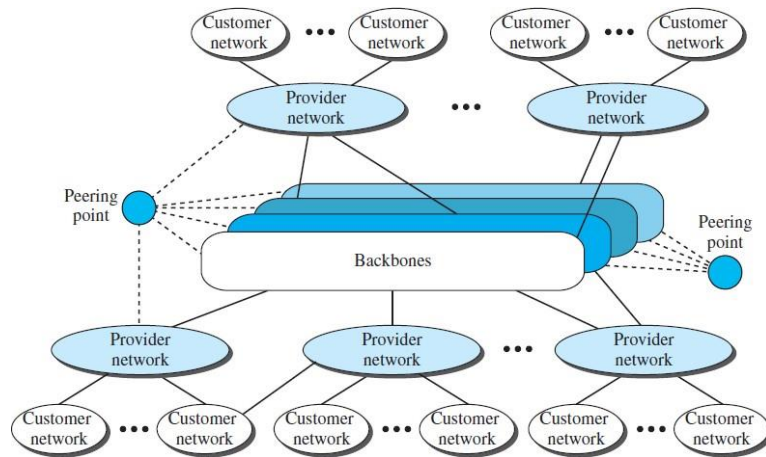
Customer network ••• Customer network

Customer network ••• Customer network

Provider network ••• Provider network

Peering point

Backbones

Peering point

Provider network

Provider network ••• Provider network

Customer network ••• Customer network

Customer network ••• Customer network

Customer network ••• Customer network